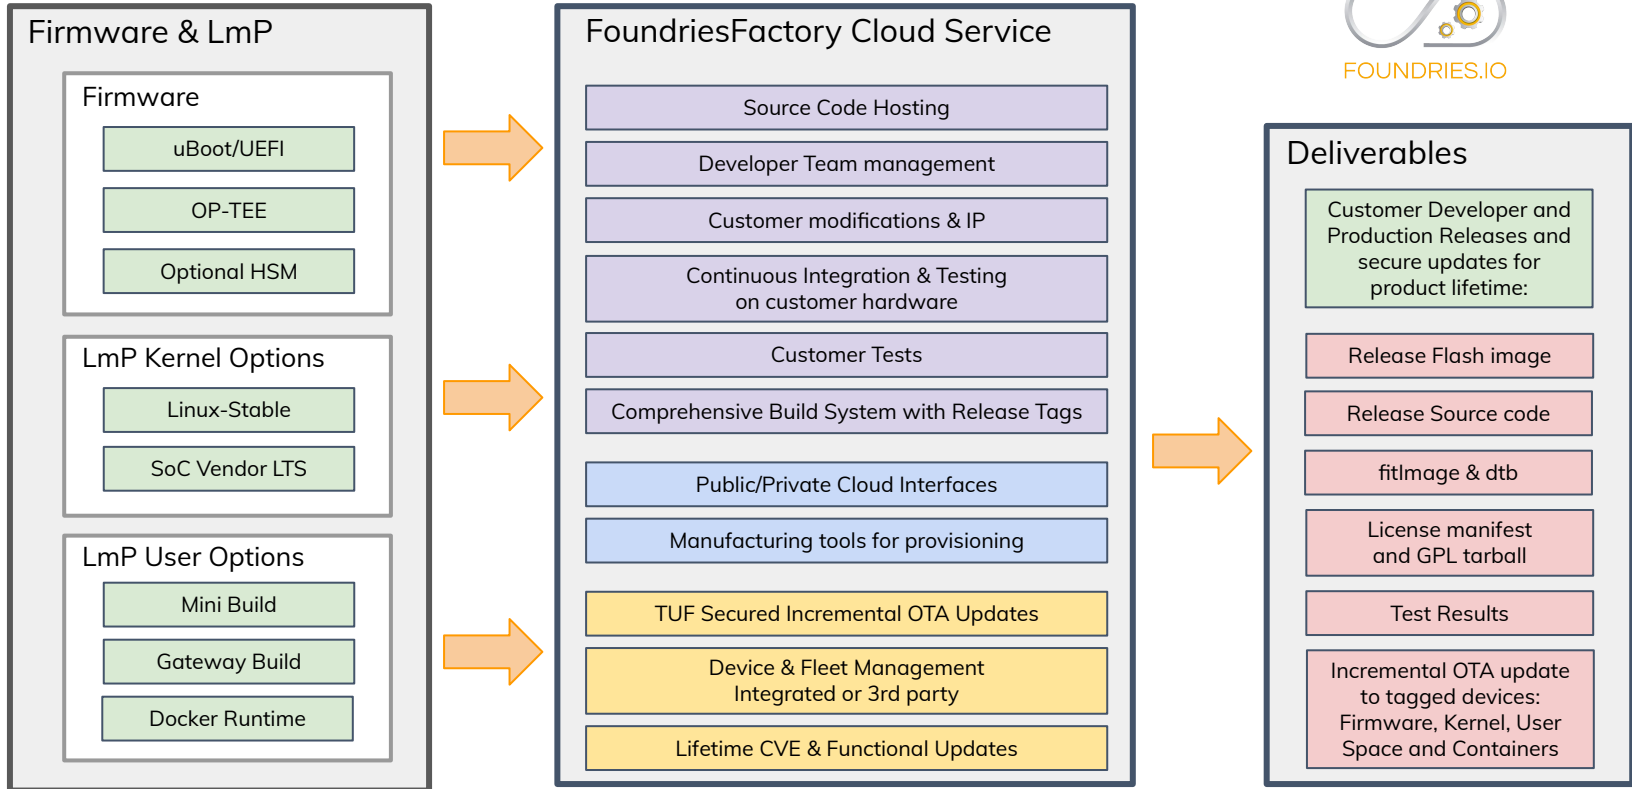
Firmware & LmP

Firmware

uBoot/UEFI

OP-TEE

Optional HSM

LmP Kernel Options

Linux-Stable

SoC Vendor LTS

LmP User Options

Mini Build

Gateway Build

Docker Runtime

FoundriesFactory Cloud Service

Source Code Hosting

Developer Team management

Customer modifications & IP

Continuous Integration & Testing on customer hardware

Customer Tests

Comprehensive Build System with Release Tags

Public/Private Cloud Interfaces

Manufacturing tools for provisioning

TUF Secured Incremental OTA Updates

Device & Fleet Management Integrated or 3rd party

Lifetime CVE & Functional Updates

FOUNDRIES.IO

Deliverables

Customer Developer and Production Releases and secure updates for product lifetime:

Release Flash image

Release Source code

fitImage & dtb

License manifest and GPL tarball

Test Results

Incremental OTA update to tagged devices: Firmware, Kernel, User Space and Containers